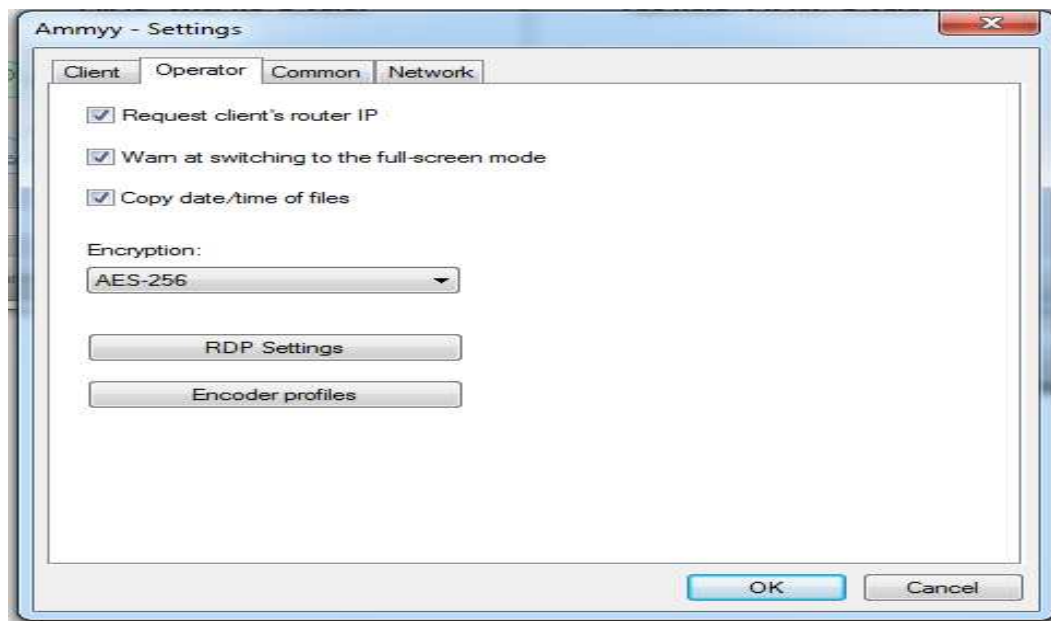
Ammyy - Settings

Client | Operator | Common | Network

Request client's router IP

Warn at switching to the full-screen mode

Copy date/time of files

Encryption:

AES-256

RDP Settings

Encoder profiles

OK

Cancel